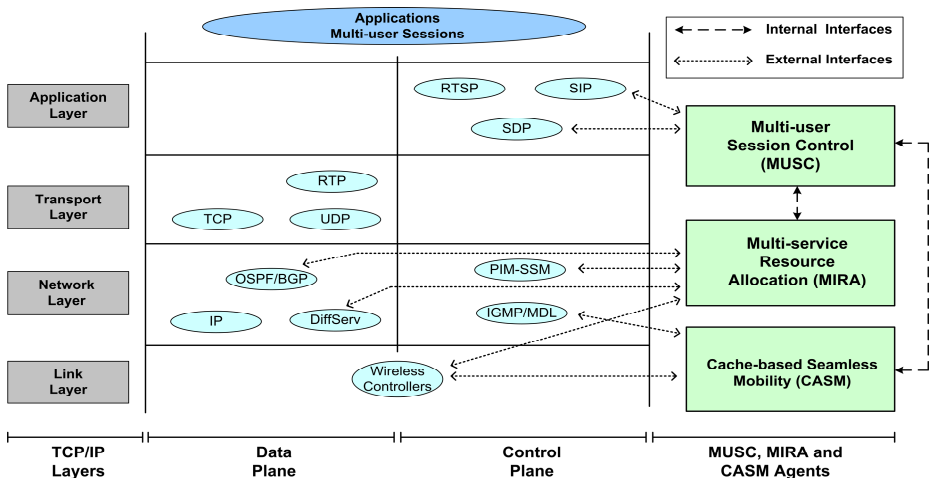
Applications
Multi-user Sessions

Internal Interfaces
External Interfaces

Application Layer
Transport Layer
Network Layer
Link Layer

RTSP
SIP
SDP
RTP
TCP
UDP
OSPF/BGP
PIM-SSM
IP
DiffServ
ICMP/MDL
Wireless Controllers

Multi-user Session Control (MUSC)
Multi-service Resource Allocation (MIRA)
Cache-based Seamless Mobility (CASM)

TCP/IP Layers
Data Plane
Control Plane
MUSC, MIRA and CASM Agents